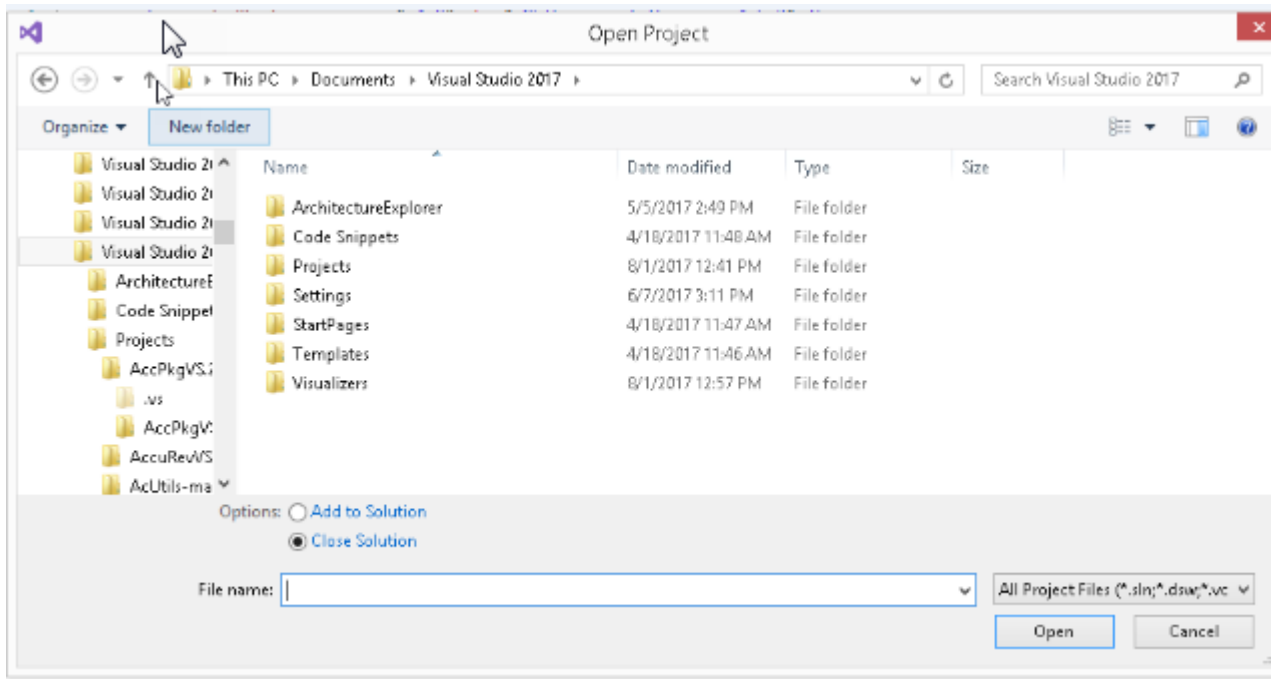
Open Project

This PC ▸ Documents ▸ Visual Studio 2017 ▸

Search Visual Studio 2017

Organize ▾ New folder

Visual Studio 2(
Visual Studio 2(
Visual Studio 2(
Visual Studio 2(
ArchitectureE
Code Snippet
Projects
AccPkgVS.2
.vs
AccPkgV
AccuRevVS
AcUtils-ma

| Name | Date modified | Type | Size |
|---|---|---|---|
| ArchitectureExplorer | 5/5/2017 2:49 PM | File folder | |
| Code Snippets | 4/18/2017 11:48 AM | File folder | |
| Projects | 8/1/2017 12:41 PM | File folder | |
| Settings | 6/7/2017 3:11 PM | File folder | |
| StartPages | 4/18/2017 11:47 AM | File folder | |
| Templates | 4/18/2017 11:46 AM | File folder | |
| Visualizers | 8/1/2017 12:57 PM | File folder | |

Options: Add to Solution
Close Solution

File name:

All Project Files (*.sln;*.dsw;*.vc

Open

Cancel